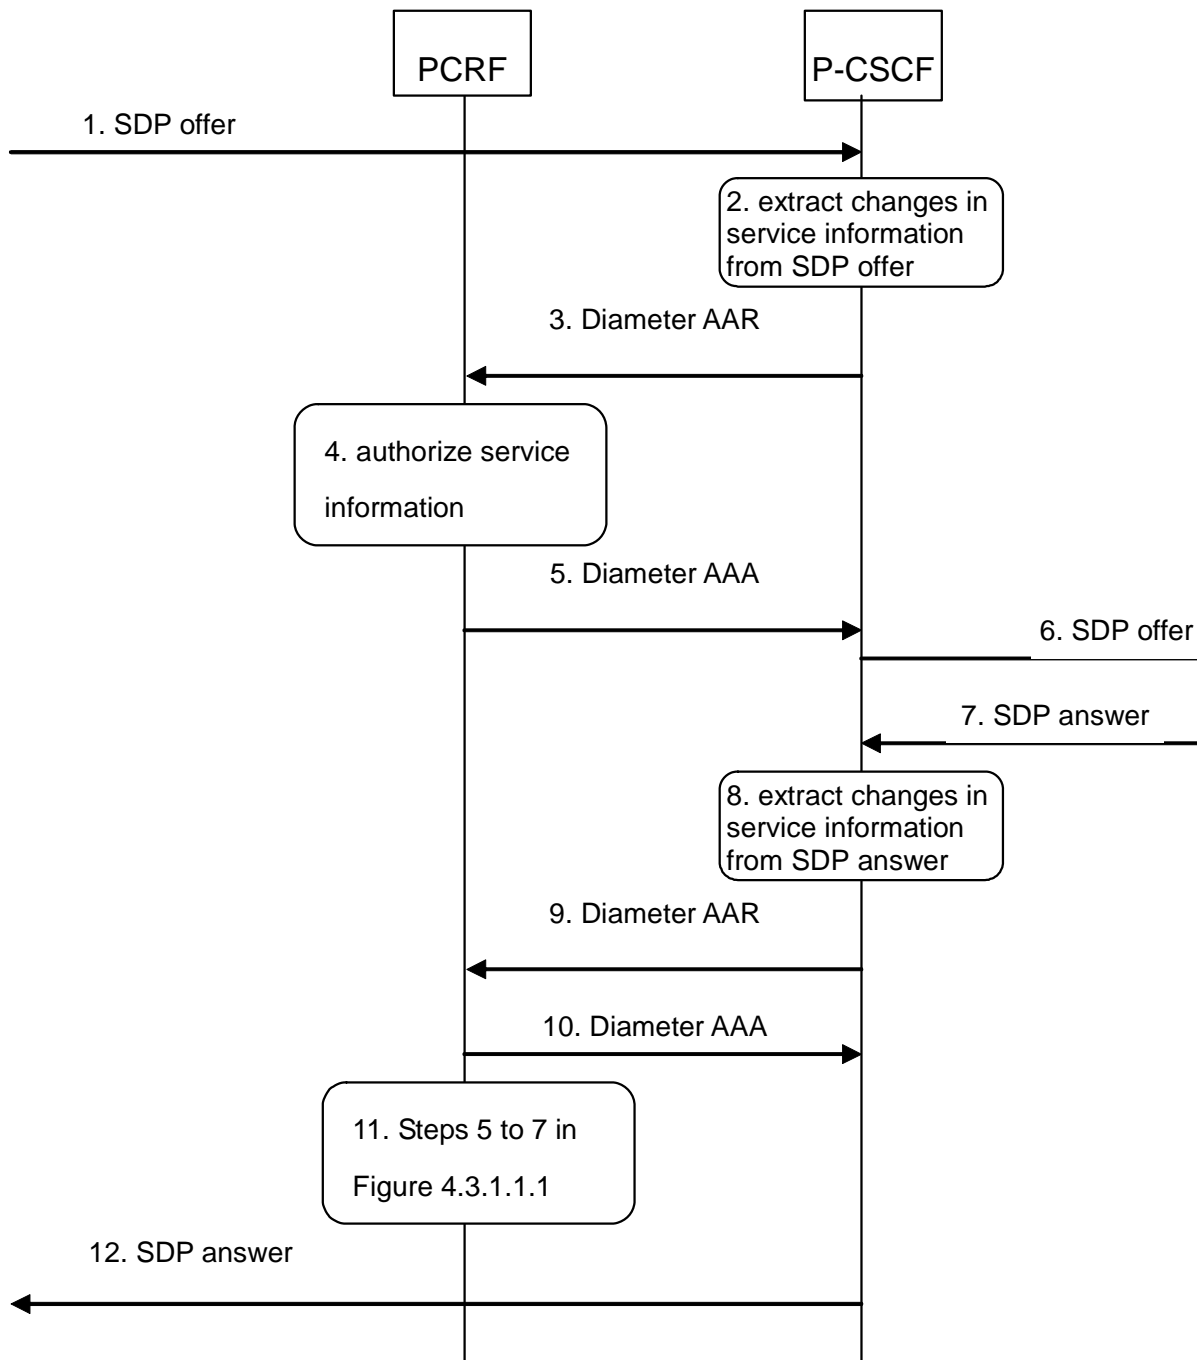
PCRF

P-CSCF

1. SDP offer

2. extract changes in service information from SDP offer

3. Diameter AAR

4. authorize service information

5. Diameter AAA

6. SDP offer

7. SDP answer

8. extract changes in service information from SDP answer

9. Diameter AAR

10. Diameter AAA

11. Steps 5 to 7 in Figure 4.3.1.1.1

12. SDP answer